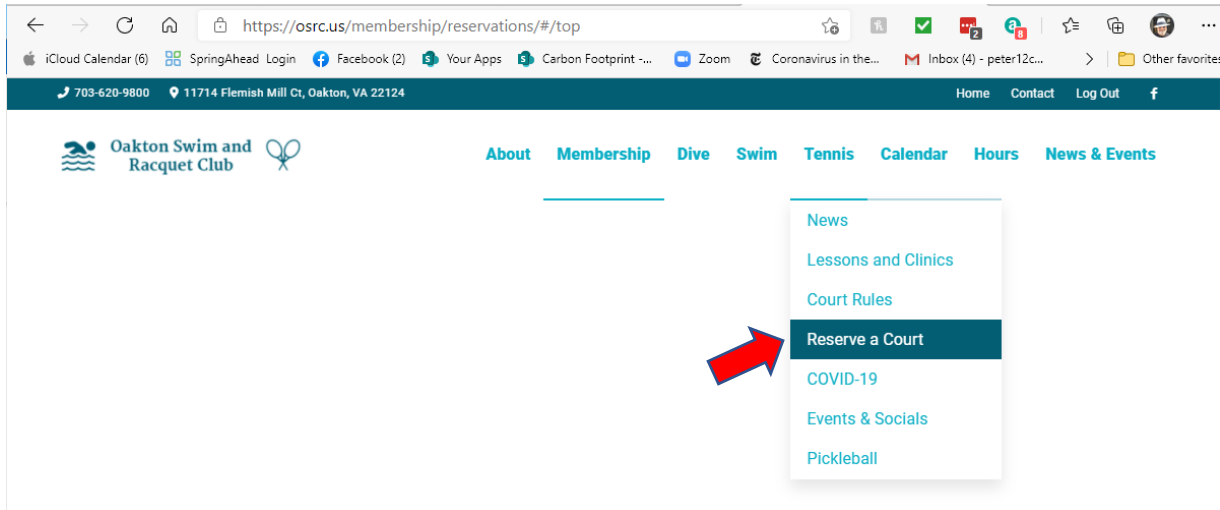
https://osrc.us/membership/reservations/#/top

2 8

iCloud Calendar (6) SpringAhead Login Facebook (2) Your Apps Carbon Footprint -... Zoom Coronavirus in the... Inbox (4) - peter12c... Other favorites

703-620-9800 11714 Flemish Mill Ct, Oakton, VA 22124 Home Contact Log Out f

Oakton Swim and Racquet Club

About Membership Dive Swim Tennis Calendar Hours News & Events

News
Lessons and Clinics
Court Rules
Reserve a Court
COVID-19
Events & Socials
Pickleball